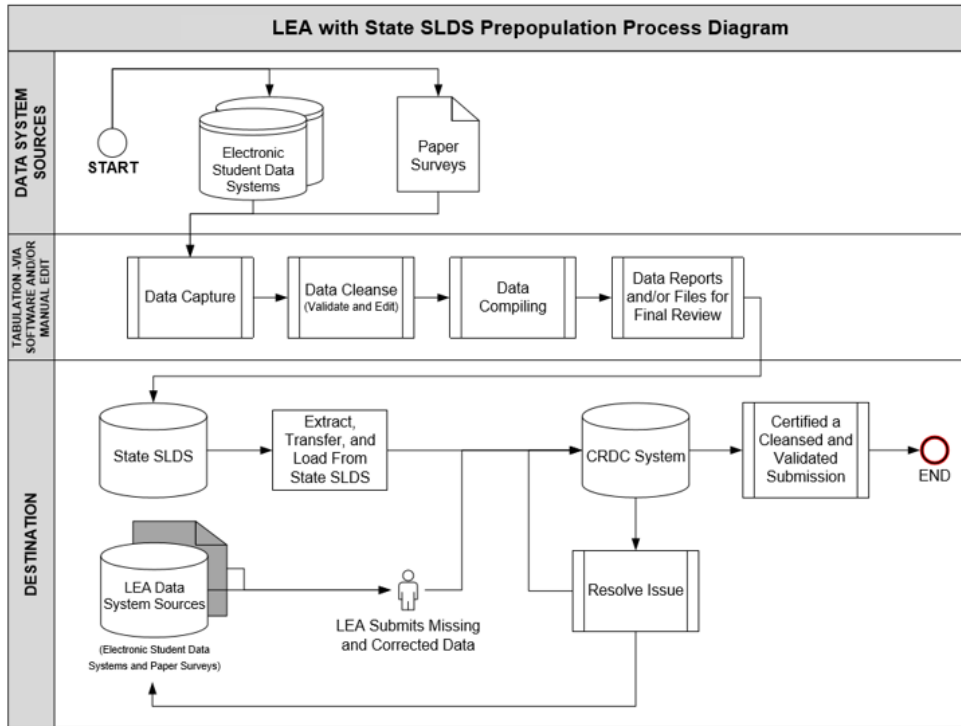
LEA with State SLDS Prepopulation Process Diagram

DATA SYSTEM SOURCES

START

Electronic Student Data Systems

Paper Surveys

TABULATION -VIA SOFTWARE AND/OR MANUAL EDIT

Data Capture

Data Cleanse (Validate and Edit)

Data Compiling

Data Reports and/or Files for Final Review

DESTINATION

State SLDS

Extract, Transfer, and Load From State SLDS

CRDC System

Certified a Cleansed and Validated Submission

END

LEA Data System Sources

(Electronic Student Data Systems and Paper Surveys)

LEA Submits Missing and Corrected Data

Resolve Issue